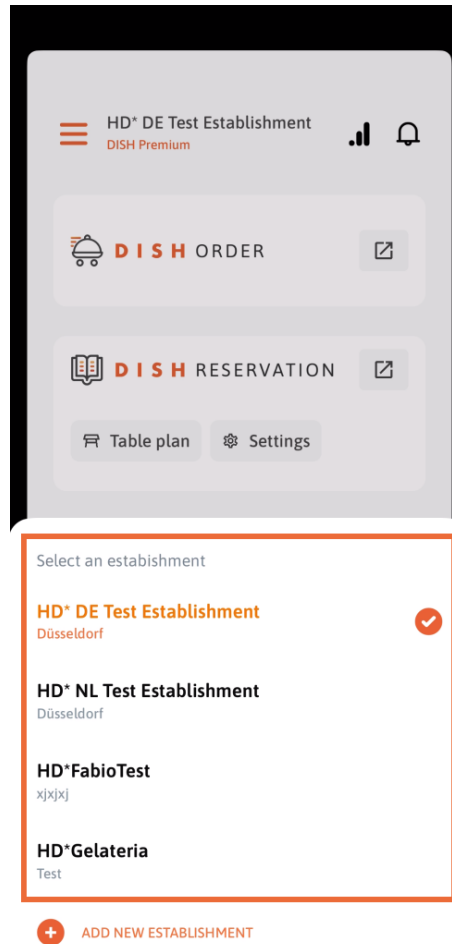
HD* DE Test Establishment
DISH Premium

DISH ORDER

DISH RESERVATION

Table plan

Settings

Select an estabishment

HD* DE Test Establishment
Düsseldorf

HD* NL Test Establishment
Düsseldorf

HD*FabioTest
xjxjxj

HD*Gelateria
Test

ADD NEW ESTABLISHMENT